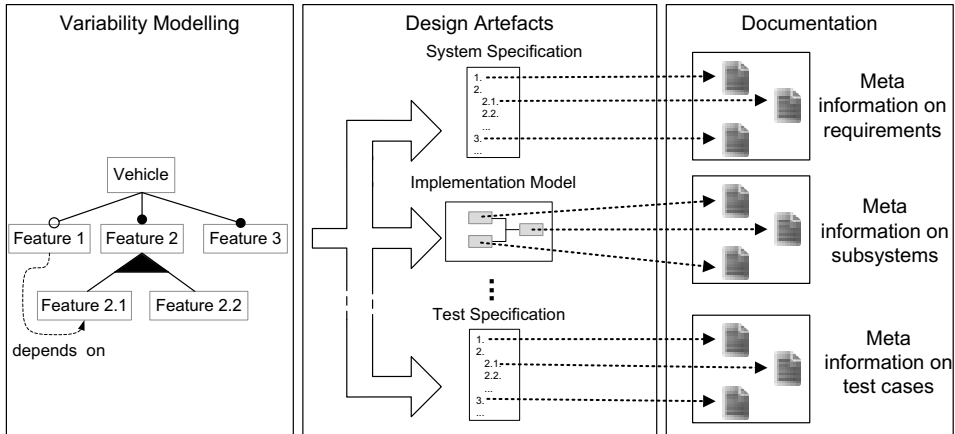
Variability Modelling

Vehicle

Feature 1

Feature 2

Feature 3

Feature 2.1

Feature 2.2

depends on

Design Artefacts

System Specification

1.
2.
2.1.
2.2.
...
3.
...

Implementation Model

⋮

Test Specification

1.
2.
2.1.
2.2.
...
3.
...

Documentation

Meta information on requirements

Meta information on subsystems

Meta information on test cases